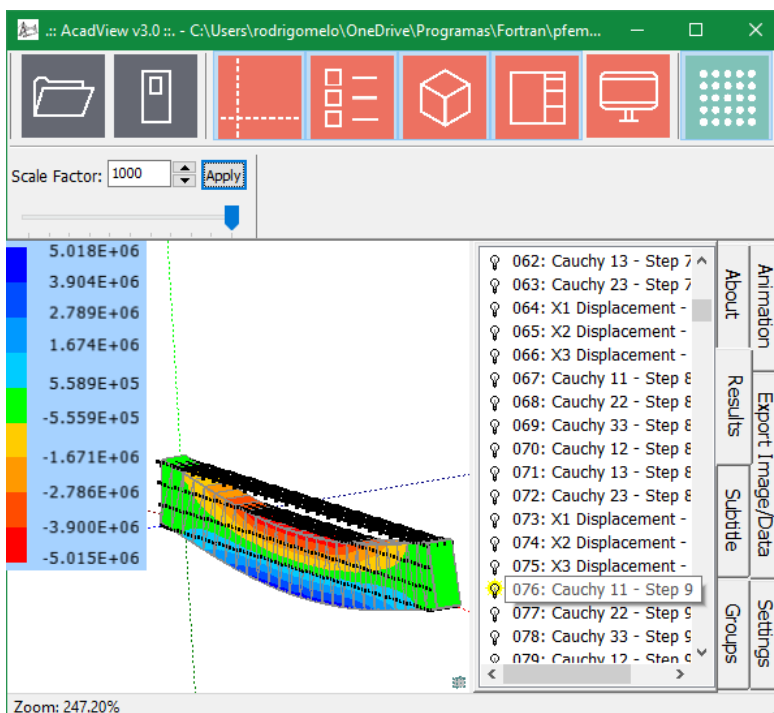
.:: AcadView v3.0 ::. - C:\Users\rodrigomelo\OneDrive\Programas\Fortran\pfem...

Scale Factor: 1000 Apply

5.018E+06
3.904E+06
2.789E+06
1.674E+06
5.589E+05
-5.559E+05
-1.671E+06
-2.786E+06
-3.900E+06
-5.015E+06

062: Cauchy 13 - Step 7
063: Cauchy 23 - Step 7
064: X1 Displacement -
065: X2 Displacement -
066: X3 Displacement -
067: Cauchy 11 - Step 8
068: Cauchy 22 - Step 8
069: Cauchy 33 - Step 8
070: Cauchy 12 - Step 8
071: Cauchy 13 - Step 8
072: Cauchy 23 - Step 8
073: X1 Displacement -
074: X2 Displacement -
075: X3 Displacement -
076: Cauchy 11 - Step 9
077: Cauchy 22 - Step 9
078: Cauchy 33 - Step 9
079: Cauchy 12 - Step 9

About
Results
Subtitle
Groups
Animation
Export Image/Data
Settings

Zoom: 247.20%